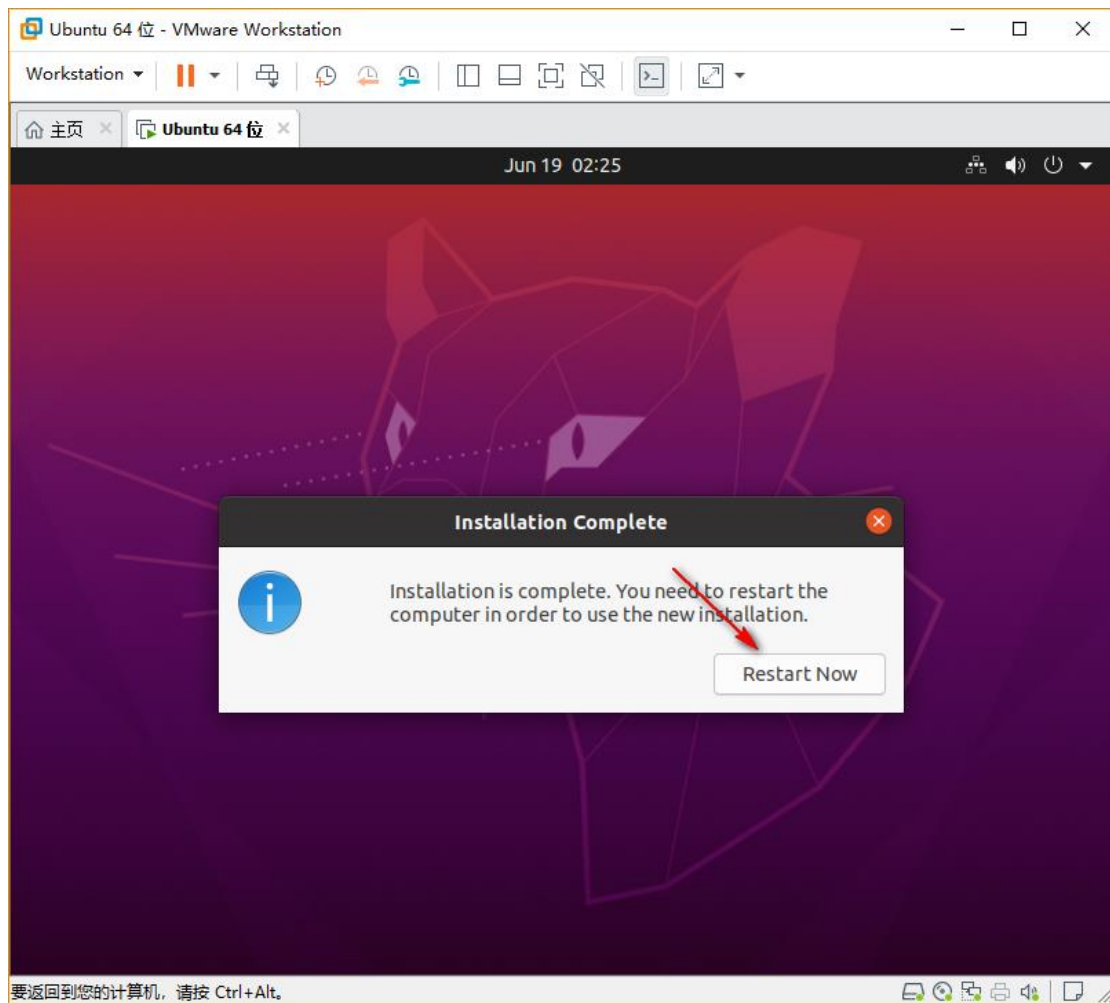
Ubuntu 64 位 - VMware Workstation

Workstation

主页

Ubuntu 64 位

Jun 19 02:25

Installation Complete

Installation is complete. You need to restart the computer in order to use the new installation.

Restart Now

要返回到您的计算机，请按 Ctrl+Alt。